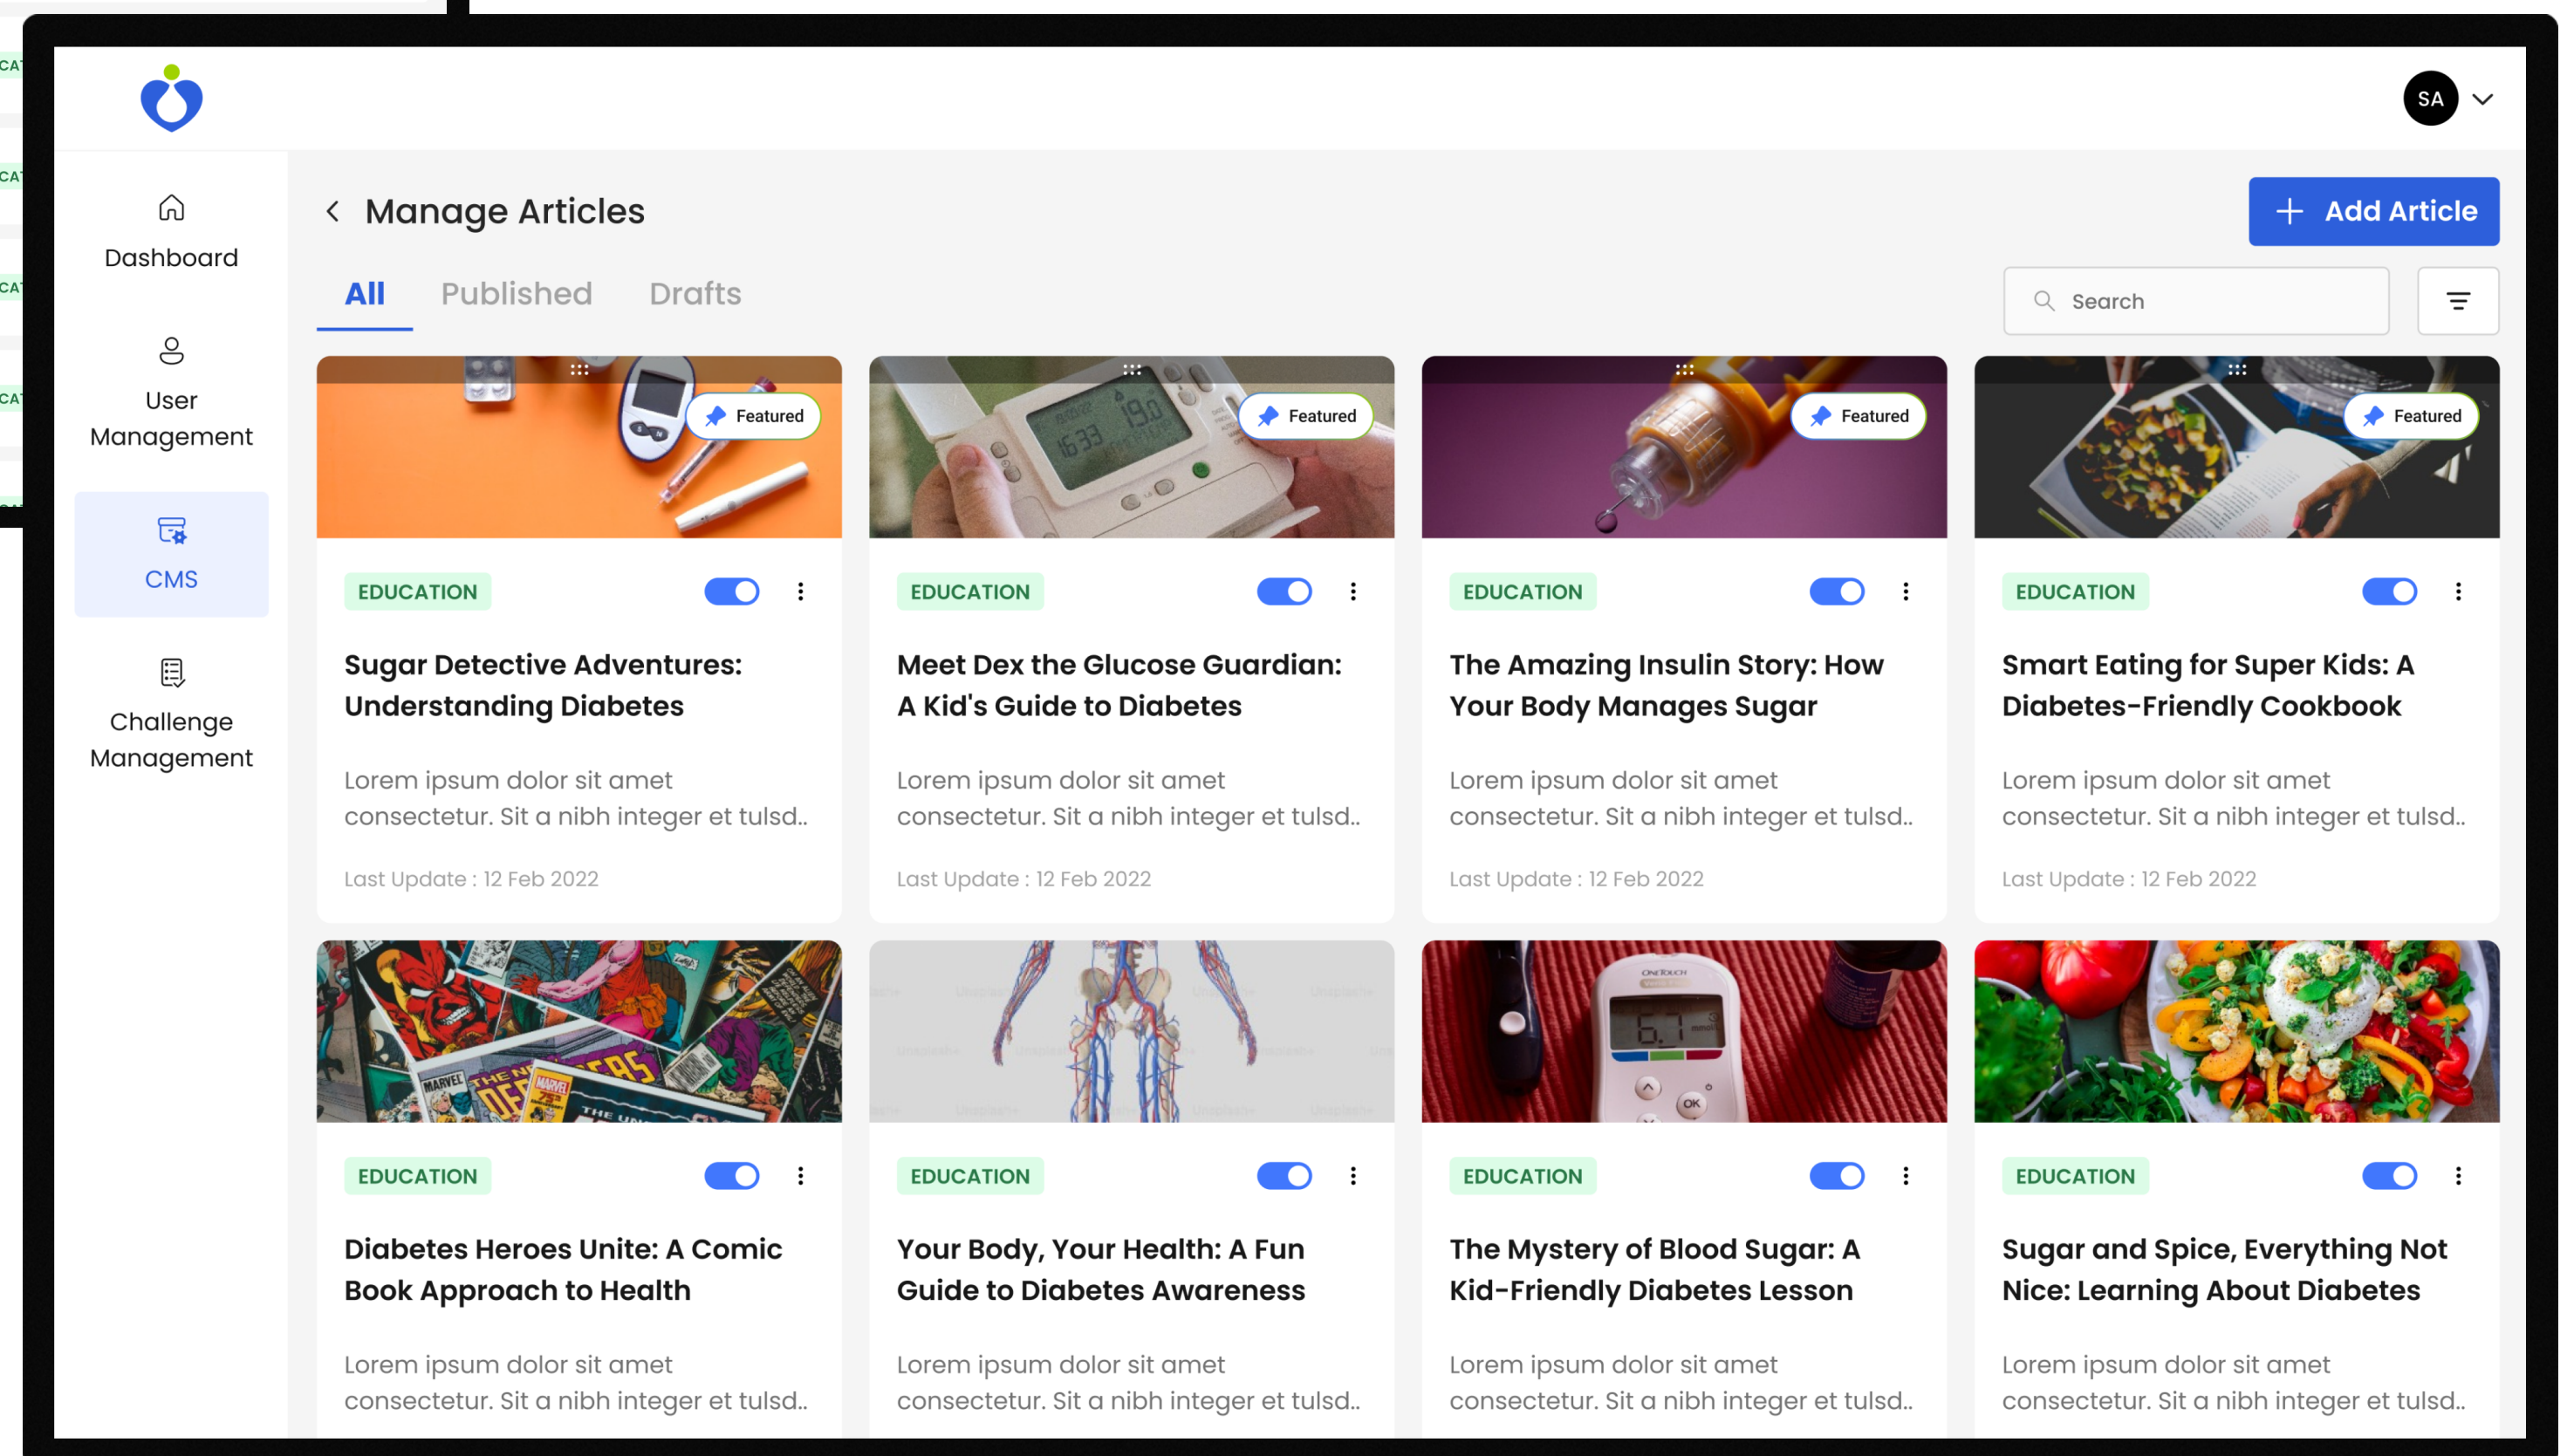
SA

Dashboard

User Management

CMS

Challenge Management

Manage Articles

Add Article

All Published Drafts

Search

Featured

EDUCATION

Sugar Detective Adventures: Understanding Diabetes

Lorem ipsum dolor sit amet consectetur. Sit a nibh integer et tulsd..

Last Update : 12 Feb 2022

Featured

EDUCATION

Meet Dex the Glucose Guardian: A Kid's Guide to Diabetes

Lorem ipsum dolor sit amet consectetur. Sit a nibh integer et tulsd..

Last Update : 12 Feb 2022

Featured

EDUCATION

The Amazing Insulin Story: How Your Body Manages Sugar

Lorem ipsum dolor sit amet consectetur. Sit a nibh integer et tulsd..

Last Update : 12 Feb 2022

Featured

EDUCATION

Smart Eating for Super Kids: A Diabetes-Friendly Cookbook

Lorem ipsum dolor sit amet consectetur. Sit a nibh integer et tulsd..

Last Update : 12 Feb 2022

EDUCATION

Diabetes Heroes Unite: A Comic Book Approach to Health

Lorem ipsum dolor sit amet consectetur. Sit a nibh integer et tulsd..

EDUCATION

Your Body, Your Health: A Fun Guide to Diabetes Awareness

Lorem ipsum dolor sit amet consectetur. Sit a nibh integer et tulsd..

EDUCATION

The Mystery of Blood Sugar: A Kid-Friendly Diabetes Lesson

Lorem ipsum dolor sit amet consectetur. Sit a nibh integer et tulsd..

EDUCATION

Sugar and Spice, Everything Not Nice: Learning About Diabetes

Lorem ipsum dolor sit amet consectetur. Sit a nibh integer et tulsd..